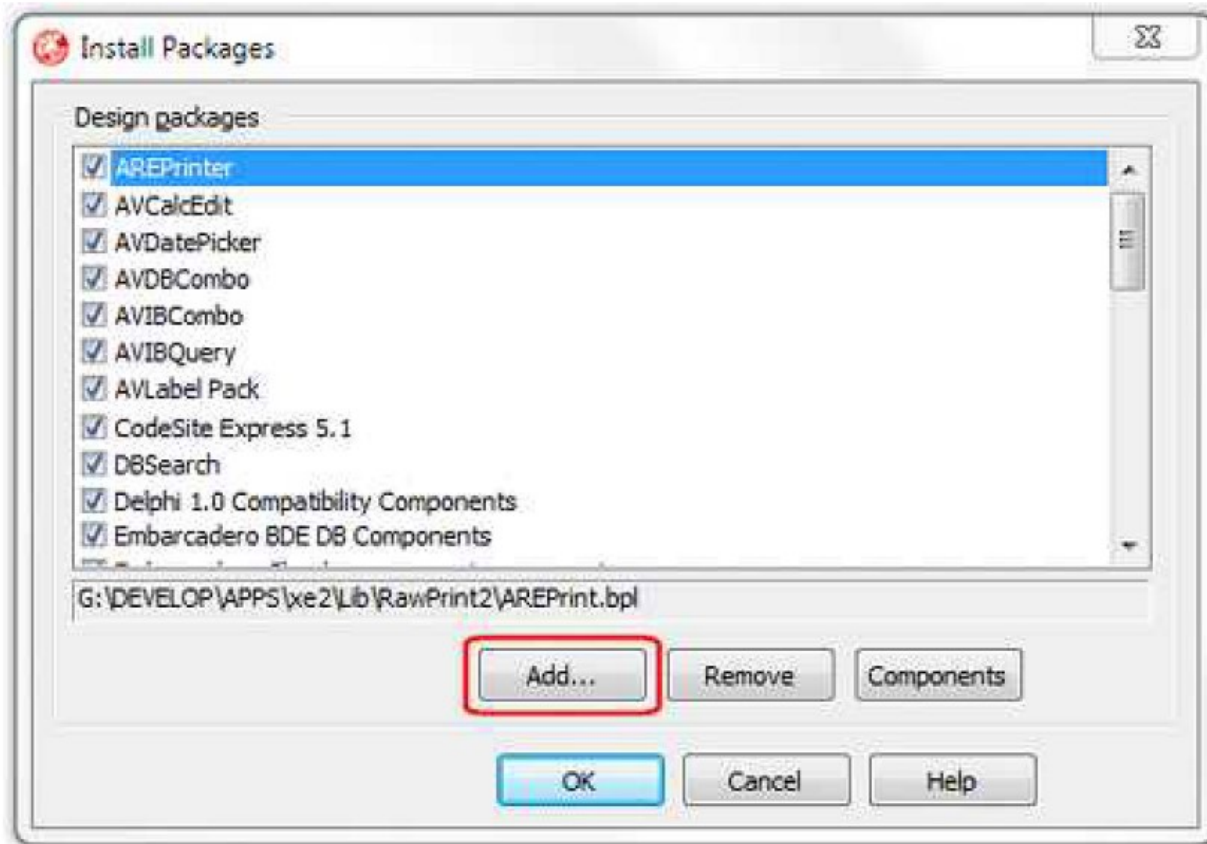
Install Packages

Design packages

AREPrinter
AVCalcEdit
AVDatePicker
AVDBCombo
AVIBCombo
AVIBQuery
AVLabel Pack
CodeSite Express 5.1
DBSearch
Delphi 1.0 Compatibility Components
Embarcadero BDE DB Components
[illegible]

G:\DEVELOP\APPS\xe2\Lib\RawPrint2\AREPrint.bpl

Add...
Remove
Components

OK
Cancel
Help